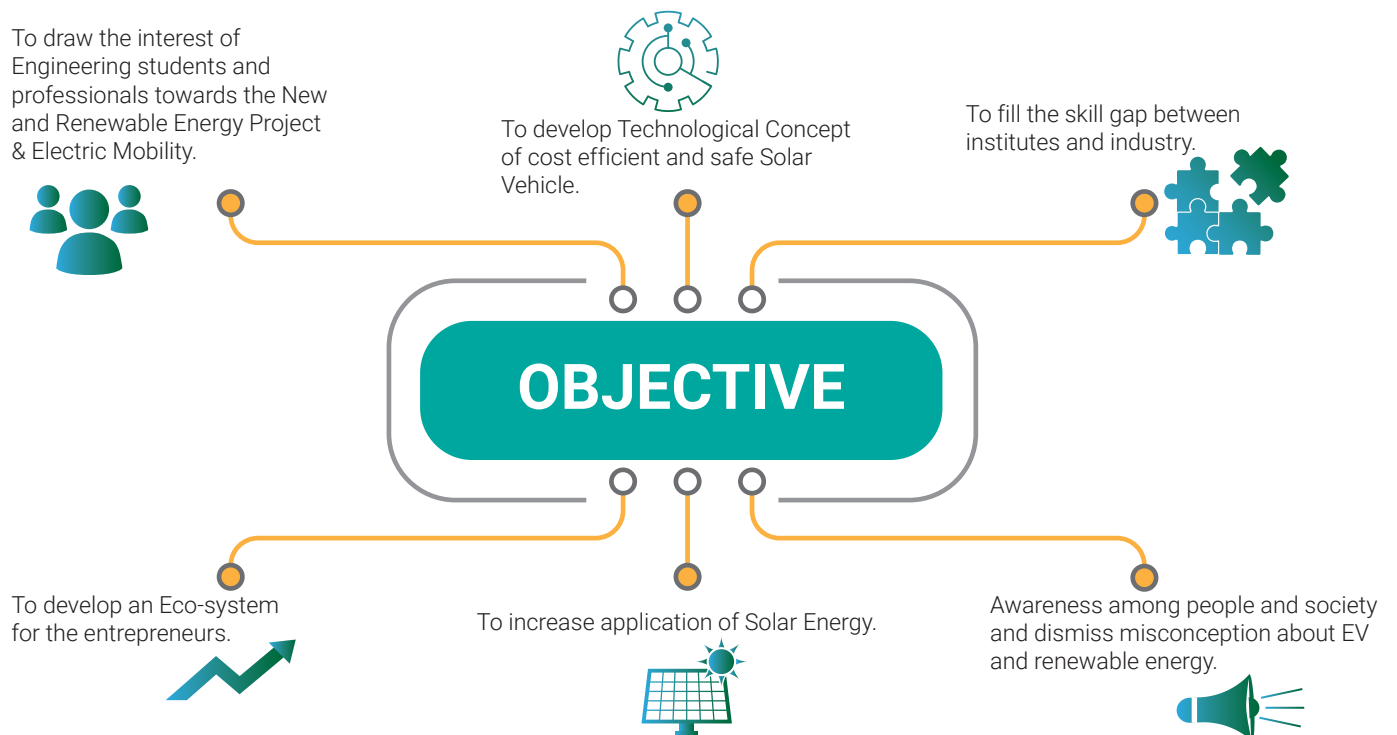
To draw the interest of Engineering students and professionals towards the New and Renewable Energy Project & Electric Mobility.

To develop Technological Concept of cost efficient and safe Solar Vehicle.

To fill the skill gap between institutes and industry.

OBJECTIVE

To develop an Eco-system for the entrepreneurs.

To increase application of Solar Energy.

Awareness among people and society and dismiss misconception about EV and renewable energy.